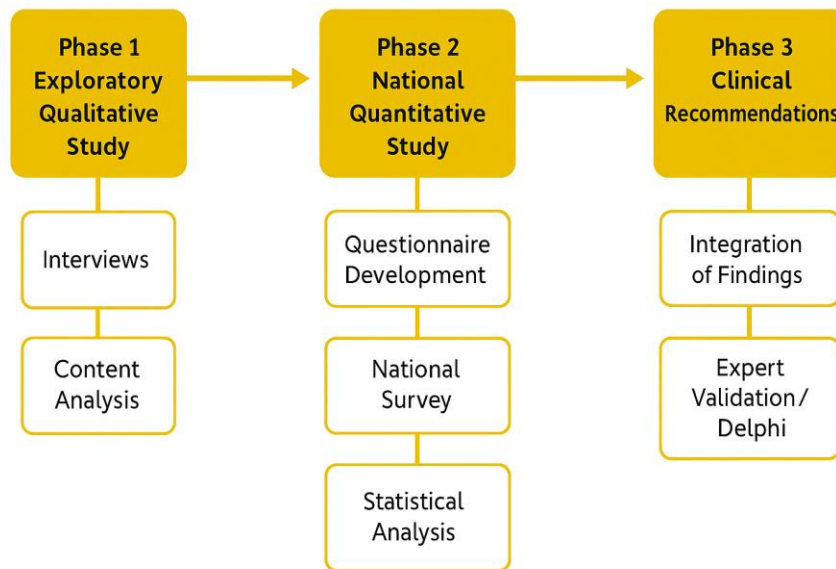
Phase 1
Exploratory
Qualitative
Study

Interviews

Content
Analysis

Phase 2
National
Quantitative
Study

Questionnaire
Development

National
Survey

Statistical
Analysis

Phase 3
Clinical
Recommendations

Integration
of Findings

Expert
Validation /
Delphi